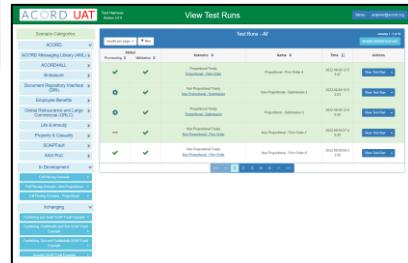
ACORD UAT

Test Harness
Version 2.0.0

View Test Runs

Menu

Scenario Categories

ACORD

ACORD Messaging Library (AML)

ACORDALL

Brokerium

Document Repository Interface (DRI)

Employee Benefits

Global Reinsurance and Large Commercial (GRLC)

Life & Annuity

Property & Casualty

SOAPFault

XAHIPAC

In Development

Exchanging

Test Runs - All

| Status Processing | Status Validation | Scenario | Name | Time | Actions |
|---|---|---|---|---|---|
| ✔ | ✔ | Proportional Treaty Non-Proportional - Firm Order | Proportional - Firm Order 4 | 2022-06-04 | View Test Run |
| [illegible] | ✔ | Non Proportional Treaty Non-Proportional - Submission | Proportional - Submission 2 | 2022-06-04 | View Test Run |
| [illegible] | ✔ | Proportional Treaty Proportional - Submission | Proportional - Submission 3 | 2022-06-04 | View Test Run |
| ... | ✔ | Non Proportional Treaty Non-Proportional - Firm Order | Non Proportional - Firm Order 7 | 2022-06-04 | View Test Run |
| ✔ | ✔ | Proportional Treaty Non-Proportional - Firm Order | Proportional - Firm Order 6 | 2022-06-04 | View Test Run |

1 2 3 4 5